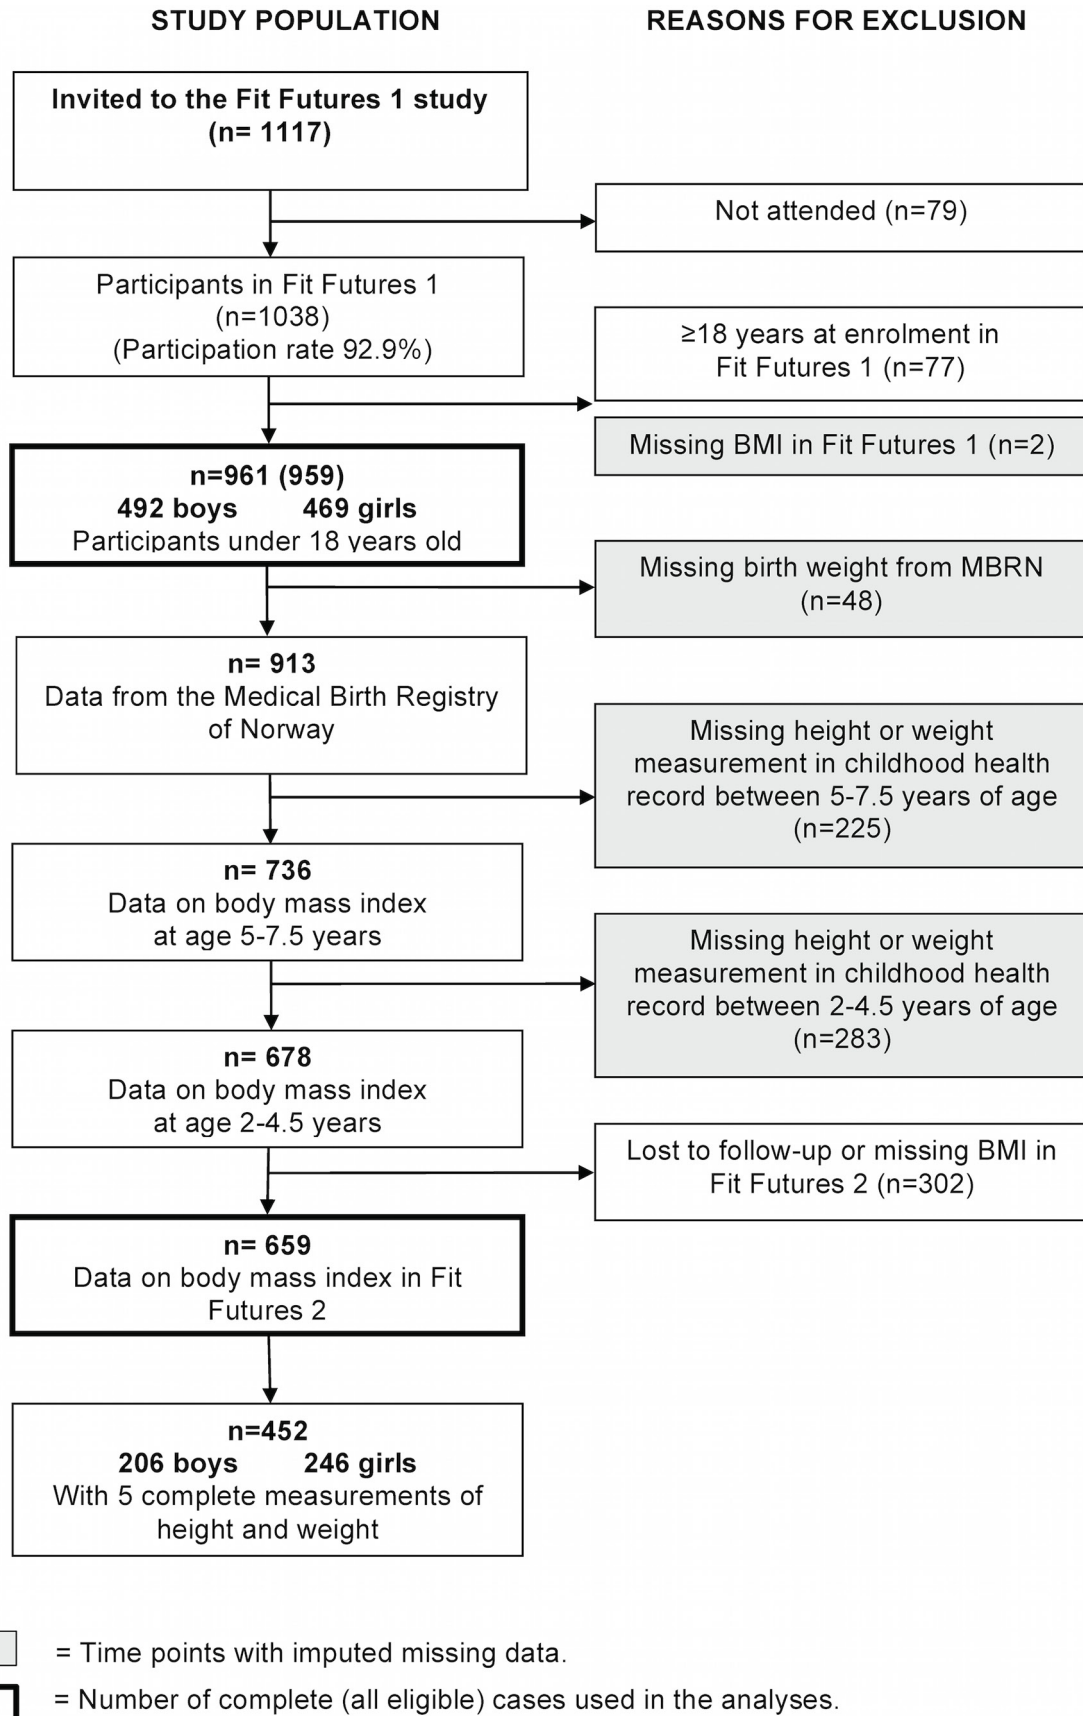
STUDY POPULATION

REASONS FOR EXCLUSION

Invited to the Fit Futures 1 study (n= 1117)

Not attended (n=79)

Participants in Fit Futures 1 (n=1038) (Participation rate 92.9%)

≥18 years at enrolment in Fit Futures 1 (n=77)

Missing BMI in Fit Futures 1 (n=2)

n=961 (959)
492 boys 469 girls
Participants under 18 years old

Missing birth weight from MBRN (n=48)

n= 913
Data from the Medical Birth Registry of Norway

Missing height or weight measurement in childhood health record between 5-7.5 years of age (n=225)

n= 736
Data on body mass index at age 5-7.5 years

Missing height or weight measurement in childhood health record between 2-4.5 years of age (n=283)

n= 678
Data on body mass index at age 2-4.5 years

Lost to follow-up or missing BMI in Fit Futures 2 (n=302)

n= 659
Data on body mass index in Fit Futures 2

n=452
206 boys 246 girls
With 5 complete measurements of height and weight

= Time points with imputed missing data.

= Number of complete (all eligible) cases used in the analyses.